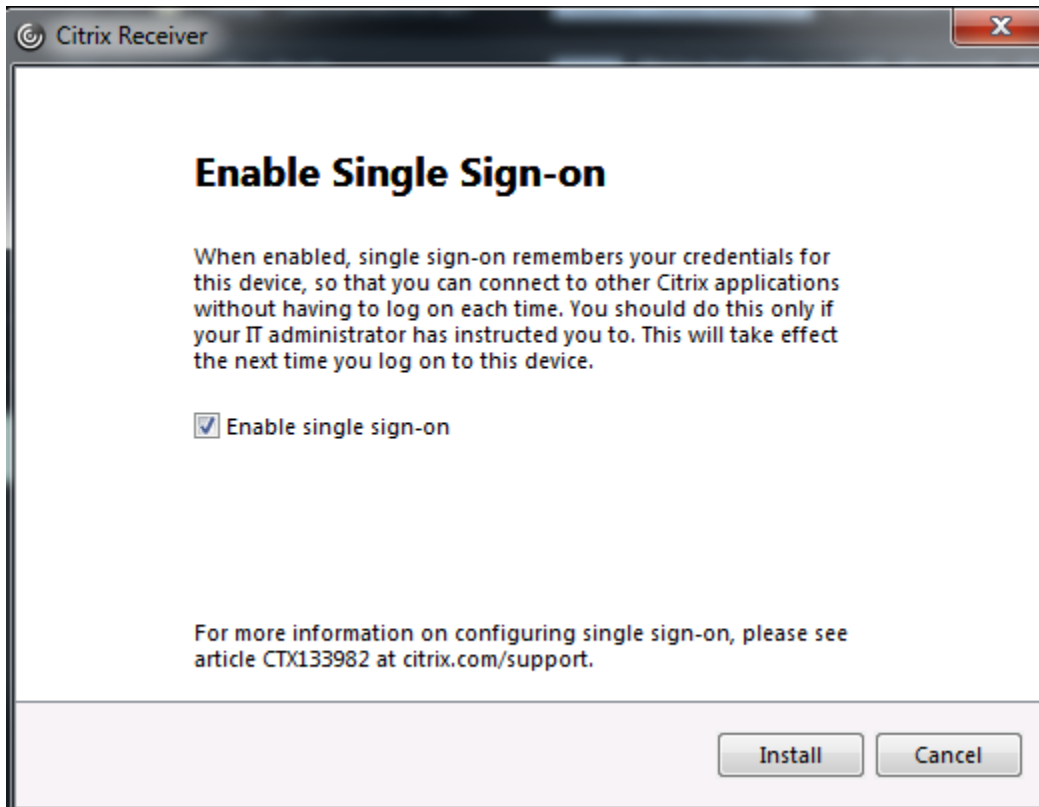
Citrix Receiver

Enable Single Sign-on

When enabled, single sign-on remembers your credentials for this device, so that you can connect to other Citrix applications without having to log on each time. You should do this only if your IT administrator has instructed you to. This will take effect the next time you log on to this device.

Enable single sign-on

For more information on configuring single sign-on, please see article CTX133982 at citrix.com/support.

Install Cancel